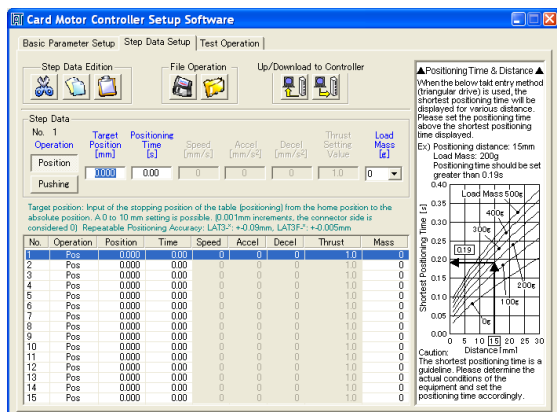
Card Motor Controller Setup Software

Basic Parameter Setup | Step Data Setup | Test Operation

Step Data Edition

File Operation

Up/Download to Controller

Step Data

No. 1

Operation

Target Position [mm]

Positioning Time [s]

Speed [mm/s]

Accel [mm/s²]

Decel [mm/s²]

Thrust Setting Value

Load Mass [g]

Position

Pushing

0.000

0.00

0

0

0

1.0

0

Target position: Input of the stopping position of the table (positioning) from the home position to the absolute position. A 0 to 10 mm setting is possible. (0.001mm increments, the connector side is considered 0) Repeatable Positioning Accuracy: LAT3-*: +-0.09mm, LAT3F-*: +-0.005mm

| No. | Operation | Position | Time | Speed | Accel | Decel | Thrust | Mass |
|---|---|---|---|---|---|---|---|---|
| 1 | Pos | 0.000 | 0.00 | 0 | 0 | 0 | 1.0 | 0 |
| 2 | Pos | 0.000 | 0.00 | 0 | 0 | 0 | 1.0 | 0 |
| 3 | Pos | 0.000 | 0.00 | 0 | 0 | 0 | 1.0 | 0 |
| 4 | Pos | 0.000 | 0.00 | 0 | 0 | 0 | 1.0 | 0 |
| 5 | Pos | 0.000 | 0.00 | 0 | 0 | 0 | 1.0 | 0 |
| 6 | Pos | 0.000 | 0.00 | 0 | 0 | 0 | 1.0 | 0 |
| 7 | Pos | 0.000 | 0.00 | 0 | 0 | 0 | 1.0 | 0 |
| 8 | Pos | 0.000 | 0.00 | 0 | 0 | 0 | 1.0 | 0 |
| 9 | Pos | 0.000 | 0.00 | 0 | 0 | 0 | 1.0 | 0 |
| 10 | Pos | 0.000 | 0.00 | 0 | 0 | 0 | 1.0 | 0 |
| 11 | Pos | 0.000 | 0.00 | 0 | 0 | 0 | 1.0 | 0 |
| 12 | Pos | 0.000 | 0.00 | 0 | 0 | 0 | 1.0 | 0 |
| 13 | Pos | 0.000 | 0.00 | 0 | 0 | 0 | 1.0 | 0 |
| 14 | Pos | 0.000 | 0.00 | 0 | 0 | 0 | 1.0 | 0 |
| 15 | Pos | 0.000 | 0.00 | 0 | 0 | 0 | 1.0 | 0 |

▲Positioning Time & Distance▲

When the below tab entry method (triangular drive) is used, the shortest positioning time will be displayed for various distance. Please set the positioning time above the shortest positioning time displayed.

Ex) Positioning distance: 15mm
Load Mass: 200g
Positioning time should be set greater than 0.19s

Load Mass 500g
400g
300g
200g
100g
0g
0.19
Shortest Positioning Time [s]
0.40 0.35 0.30 0.25 0.20 0.15 0.10 0.05 0.00
0 5 10 15 20 25 30
Distance [mm]

Caution:
The shortest positioning time is a guideline. Please determine the actual conditions of the equipment and set the positioning time accordingly.